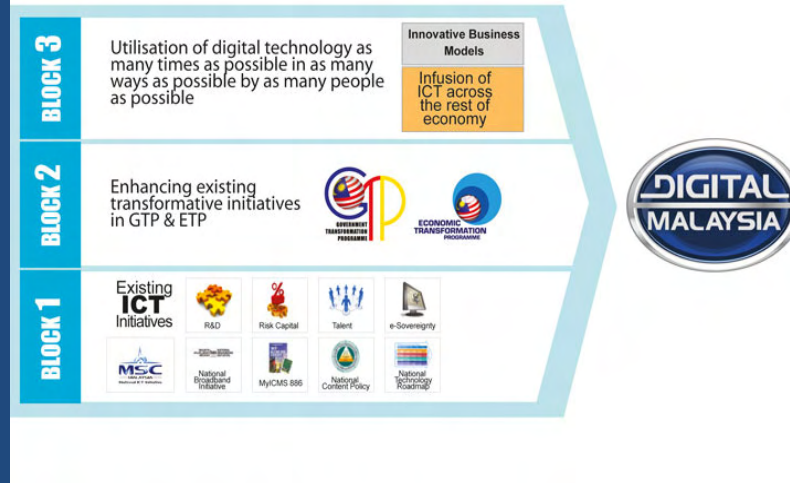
BLOCK 3

Utilisation of digital technology as many times as possible in as many ways as possible by as many people as possible

Innovative Business Models

Infusion of ICT across the rest of economy

BLOCK 2

Enhancing existing transformative initiatives in GTP & ETP

GTP
GOVERNMENT TRANSFORMATION PROGRAMME

ECONOMIC TRANSFORMATION PROGRAMME

BLOCK 1

Existing ICT Initiatives

R&D

Risk Capital

Talent

e-Sovereignty

MSC MALAYSIA
National ICT Initiative

National Broadband Initiative

MyICMS 886

National Content Policy

National Technology Roadmap

DIGITAL MALAYSIA